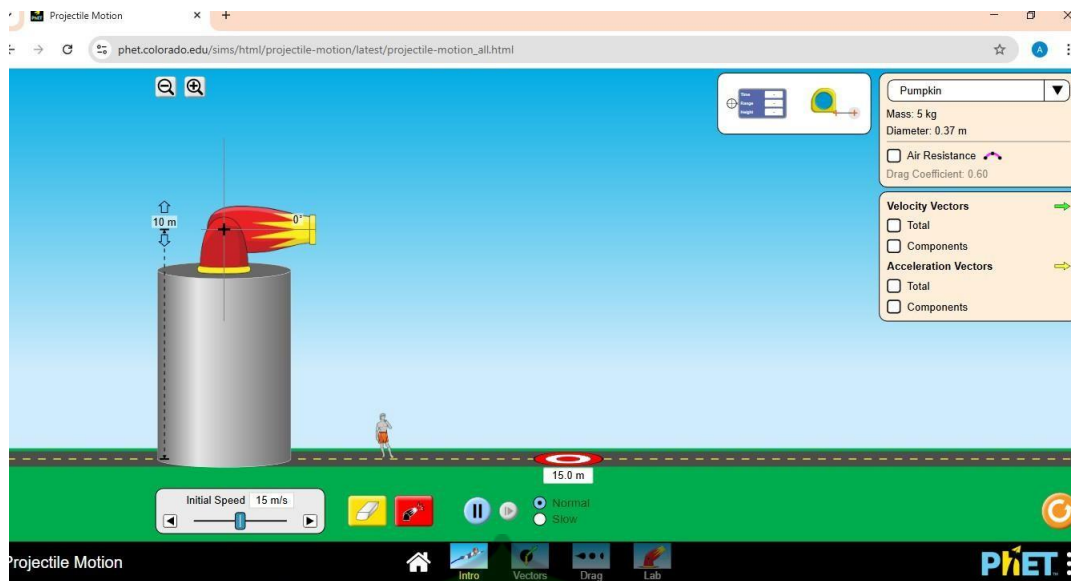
Projectile Motion

phet.colorado.edu/sims/html/projectile-motion/latest/projectile-motion_all.html

Time
Range
Height

Pumpkin
Mass: 5 kg
Diameter: 0.37 m

Air Resistance
Drag Coefficient: 0.60

Velocity Vectors
Total
Components
Acceleration Vectors
Total
Components

10 m
0°

15.0 m

Initial Speed 15 m/s

Normal
Slow

Projectile Motion

Intro
Vectors
Drag
Lab

PhET